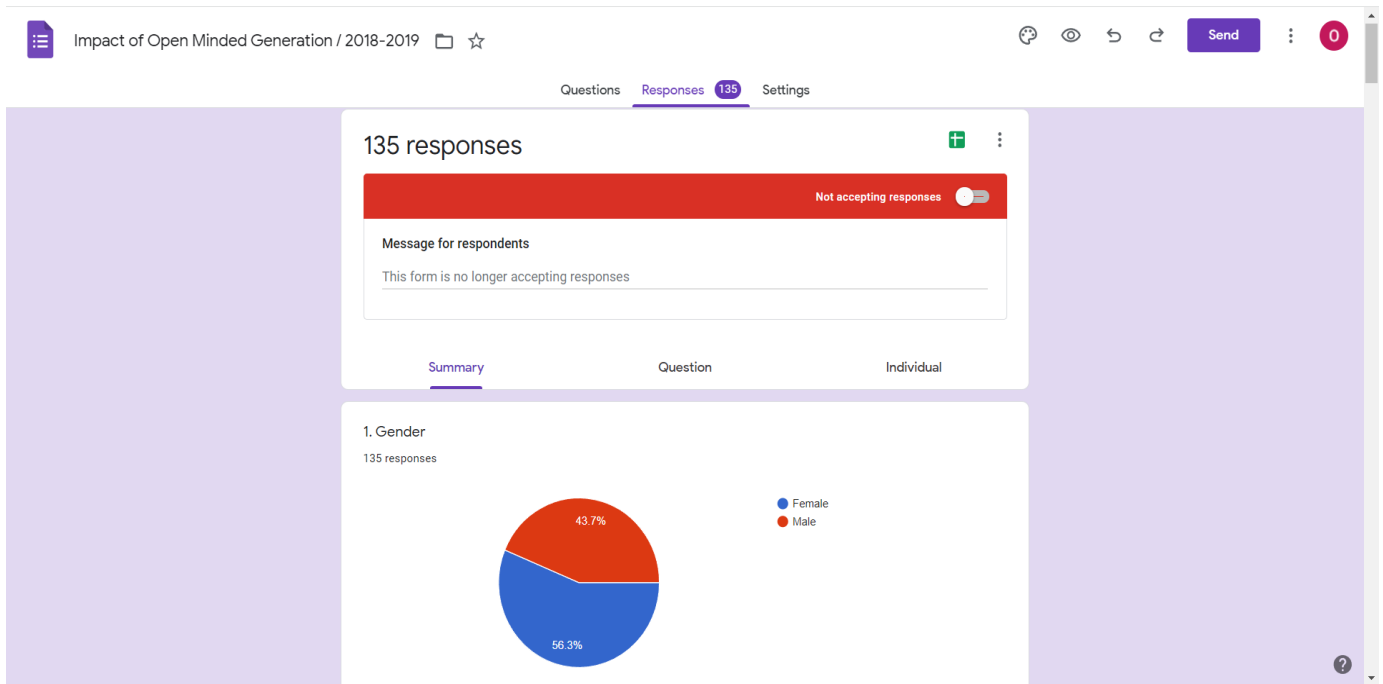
Impact of Open Minded Generation / 2018-2019

Send

O

Questions Responses 135 Settings

135 responses

Not accepting responses

Message for respondents

This form is no longer accepting responses

Summary Question Individual

1. Gender

135 responses

43.7%

56.3%

Female
Male

?